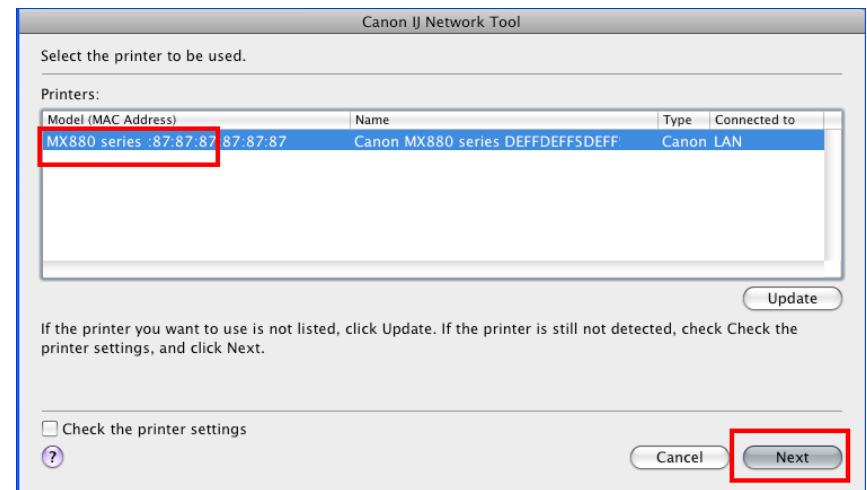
Canon IJ Network Tool

Select the printer to be used.

Printers:

| Model (MAC Address) | Name | Type | Connected to |
|---|---|---|---|
| MX880 series :87:87:87:87:87:87 | Canon MX880 series DEFFDEFF5DEFF | Canon | LAN |

Update

If the printer you want to use is not listed, click Update. If the printer is still not detected, check Check the printer settings, and click Next.

Check the printer settings

?

Cancel

Next